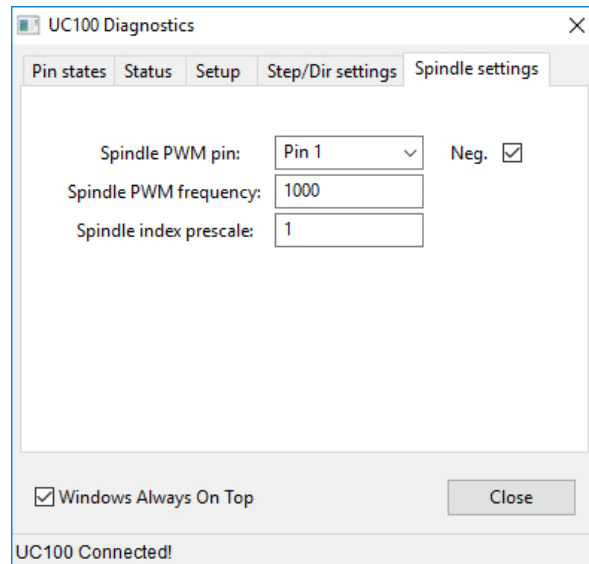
UC100 Diagnostics

Pin states | Status | Setup | Step/Dir settings | Spindle settings

Spindle PWM pin: Pin 1 Neg. ☑

Spindle PWM frequency: 1000

Spindle index prescale: 1

☑ Windows Always On Top

Close

UC100 Connected!